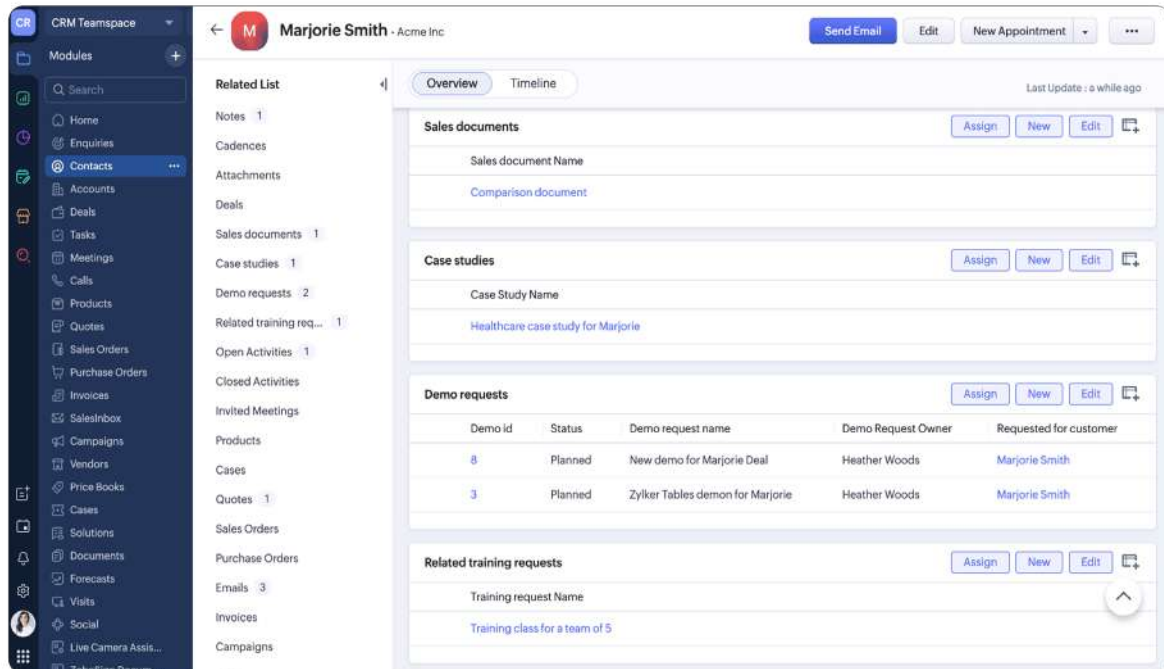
CR CRM Teamspace

Modules

Q Search

Home
Enquiries
Contacts
Accounts
Deals
Tasks
Meetings
Calls
Products
Quotes
Sales Orders
Purchase Orders
Invoices
SalesInbox
Campaigns
Vendors
Price Books
Cases
Solutions
Documents
Forecasts
Visits
Social
Live Camera Assis...
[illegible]

M Marjorie Smith - Acme Inc

Send Email | Edit | New Appointment | ...

Related List

Notes 1
Cadences
Attachments
Deals
Sales documents 1
Case studies 1
Demo requests 2
Related training req... 1
Open Activities 1
Closed Activities
Invited Meetings
Products
Cases
Quotes 1
Sales Orders
Purchase Orders
Emails 3
Invoices
Campaigns

Overview | Timeline

Last Update : a while ago

Sales documents

Assign | New | Edit

Sales document Name

Comparison document

Case studies

Assign | New | Edit

Case Study Name

Healthcare case study for Marjorie

Demo requests

Assign | New | Edit

| Demo id | Status | Demo request name | Demo Request Owner | Requested for customer |
|---|---|---|---|---|
| 8 | Planned | New demo for Marjorie Deal | Heather Woods | Marjorie Smith |
| 3 | Planned | Zylker Tables demon for Marjorie | Heather Woods | Marjorie Smith |

Related training requests

Assign | New | Edit

Training request Name

Training class for a team of 5